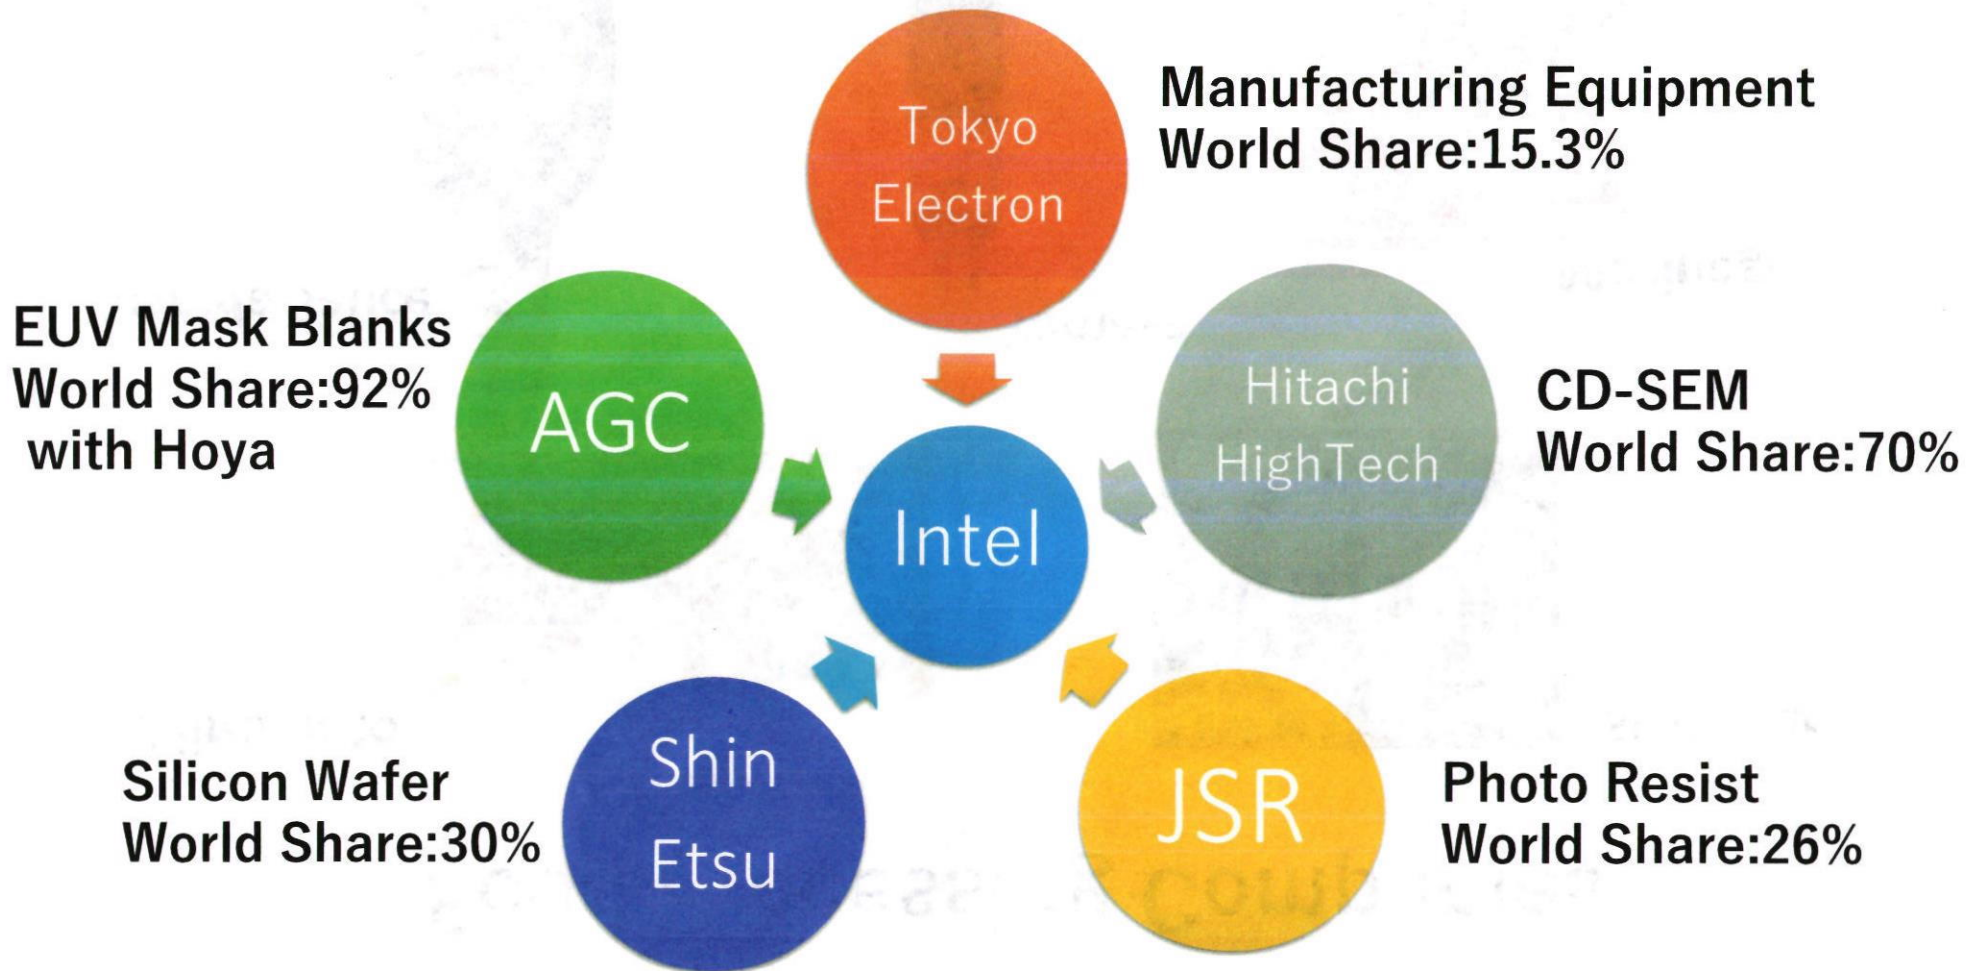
Tokyo Electron

Manufacturing Equipment
World Share:15.3%

EUV Mask Blanks
World Share:92%
with Hoya

AGC

Intel

Hitachi HighTech

CD-SEM
World Share:70%

Silicon Wafer
World Share:30%

Shin Etsu

JSR

Photo Resist
World Share:26%